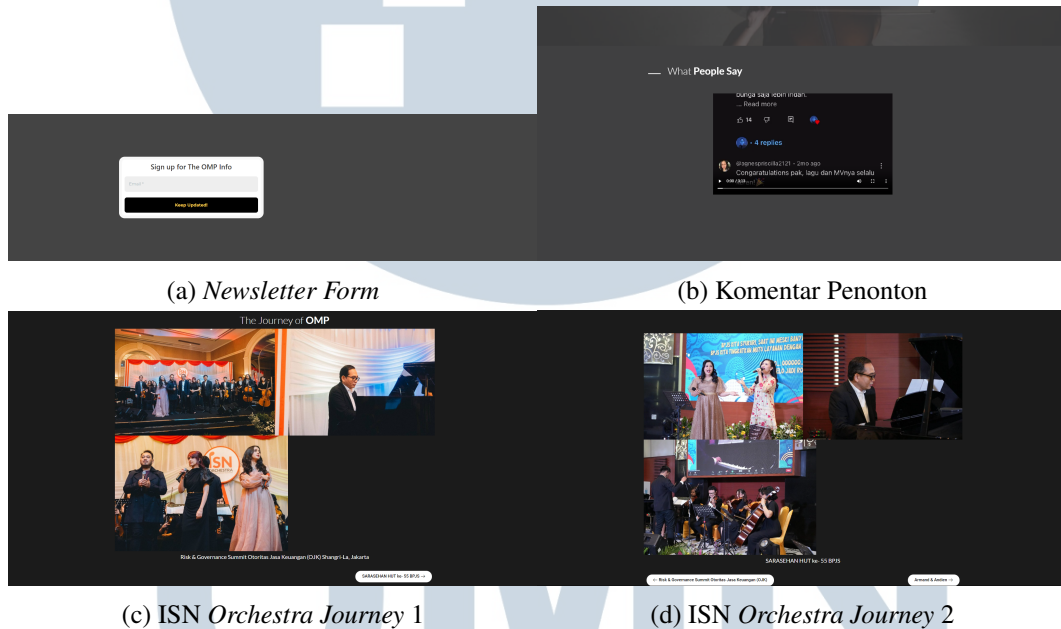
Sign up for The OMP Info

Email*

Keep Updated!

(a) *Newsletter Form*

— What **People Say**

bunga saja lebih indah.
... Read more

14

· 4 replies

@agnespriscilla2121 · 2mo ago
Congratulations pak, lagu dan MVnya selalu

0:00 / 3:13

(b) Komentar Penonton

The Journey of **OMP**

ISN

Risk & Governance Summit Otoritas Jasa Keuangan (OJK) Shangri-La, Jakarta

SARASEHAN HUT ke- 55 BPJS →

(c) ISN *Orchestra Journey* 1

SARASEHAN HUT ke- 55 BPJS

← Risk & Governance Summit Otoritas Jasa Keuangan (OJK)

Armand & Andien →

(d) ISN *Orchestra Journey* 2